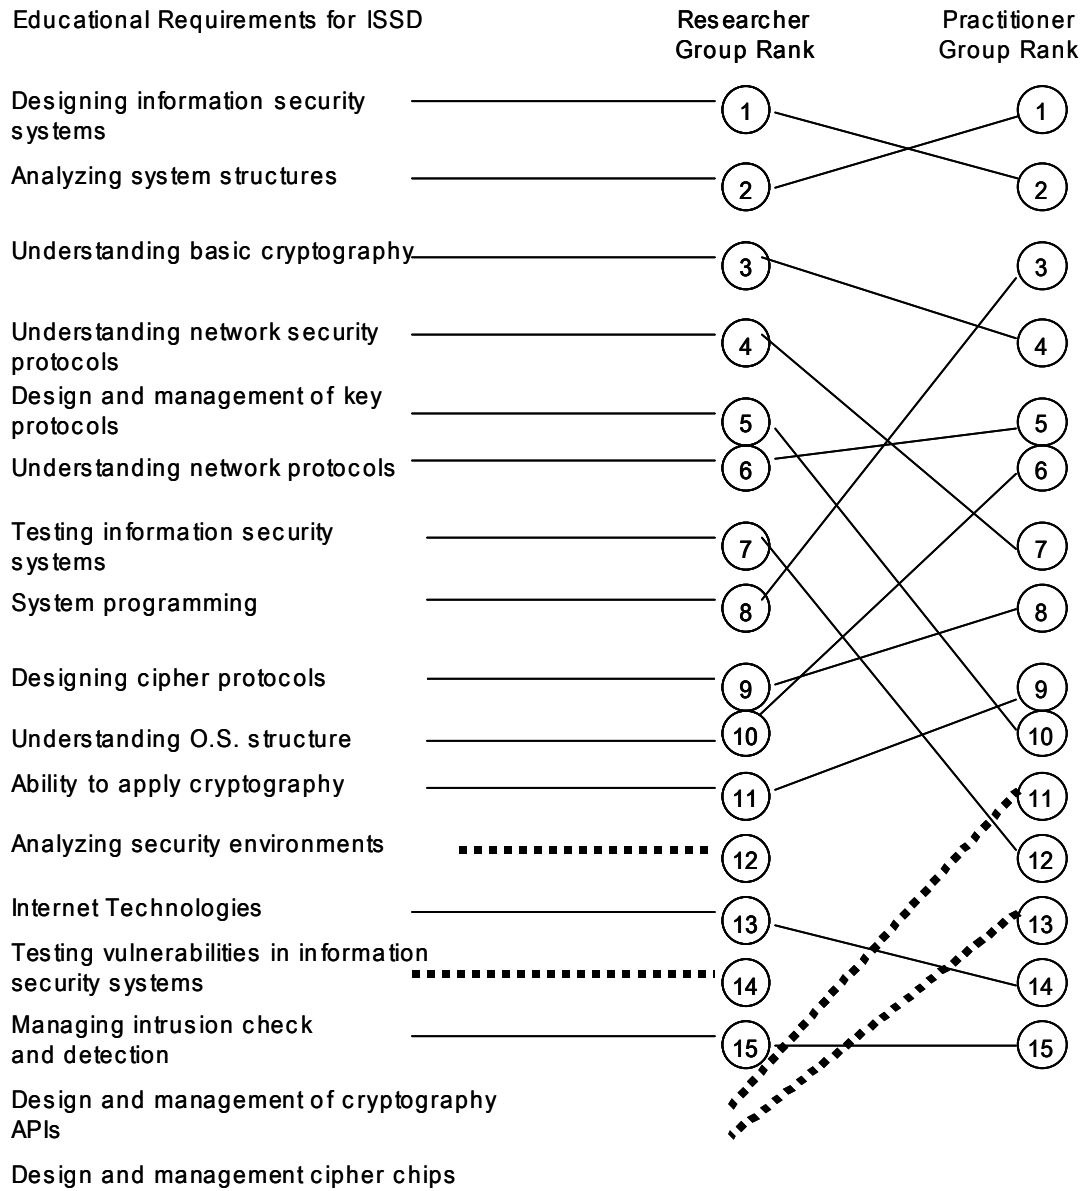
Educational Requirements for ISSD

Researcher Group Rank

Practitioner Group Rank

Designing information security systems

Analyzing system structures

Understanding basic cryptography

Understanding network security protocols

Design and management of key protocols

Understanding network protocols

Testing information security systems

System programming

Designing cipher protocols

Understanding O.S. structure

Ability to apply cryptography

Analyzing security environments

Internet Technologies

Testing vulnerabilities in information security systems

Managing intrusion check and detection

Design and management of cryptography APIs

Design and management cipher chips

1
2
3
4
5
6
7
8
9
10
11
12
13
14
15

1
2
3
4
5
6
7
8
9
10
11
12
13
14
15